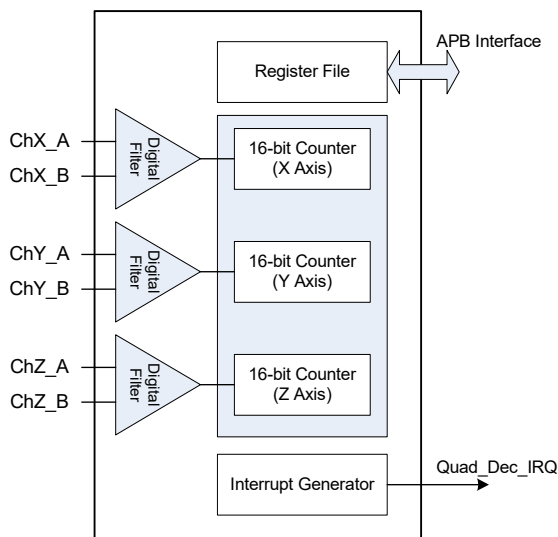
APB Interface

Register File

ChX_A
ChX_B
Digital Filter
16-bit Counter (X Axis)

ChY_A
ChY_B
Digital Filter
16-bit Counter (Y Axis)

ChZ_A
ChZ_B
Digital Filter
16-bit Counter (Z Axis)

Interrupt Generator
Quad_Dec_IRQ